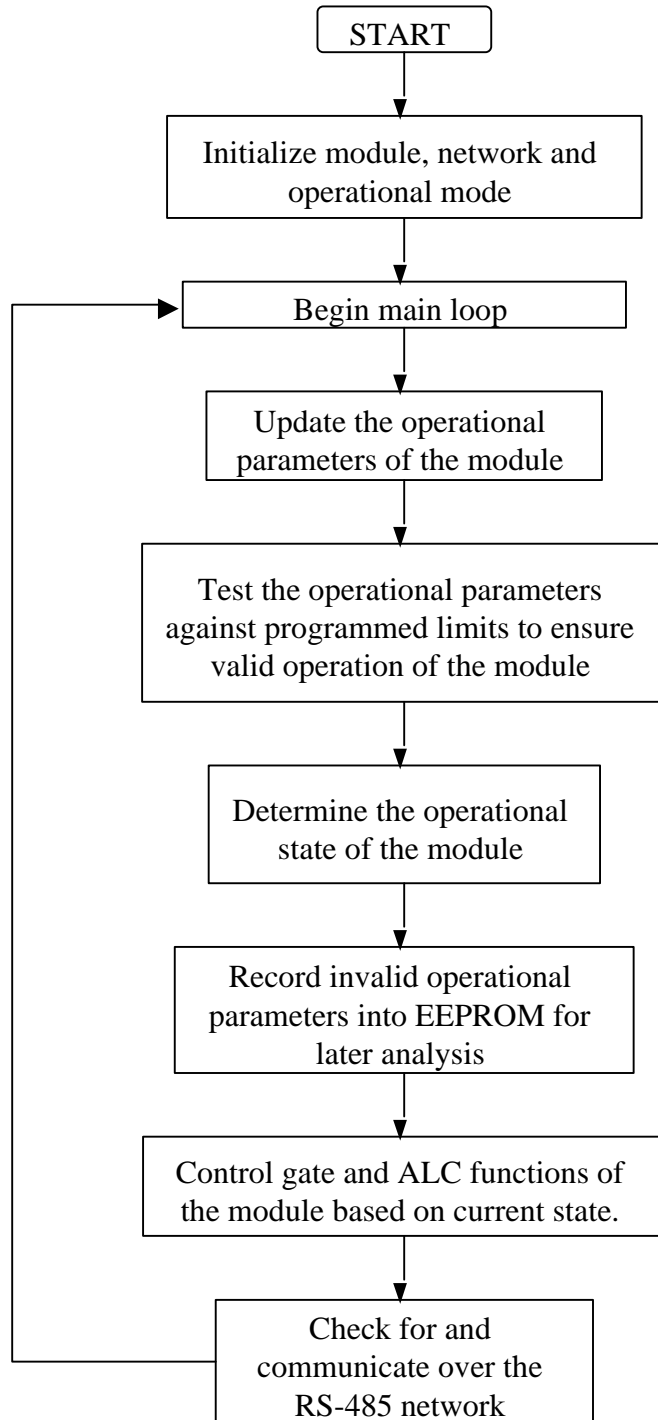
START

Initialize module, network and operational mode

Begin main loop

Update the operational parameters of the module

Test the operational parameters against programmed limits to ensure valid operation of the module

Determine the operational state of the module

Record invalid operational parameters into EEPROM for later analysis

Control gate and ALC functions of the module based on current state.

Check for and communicate over the RS-485 network